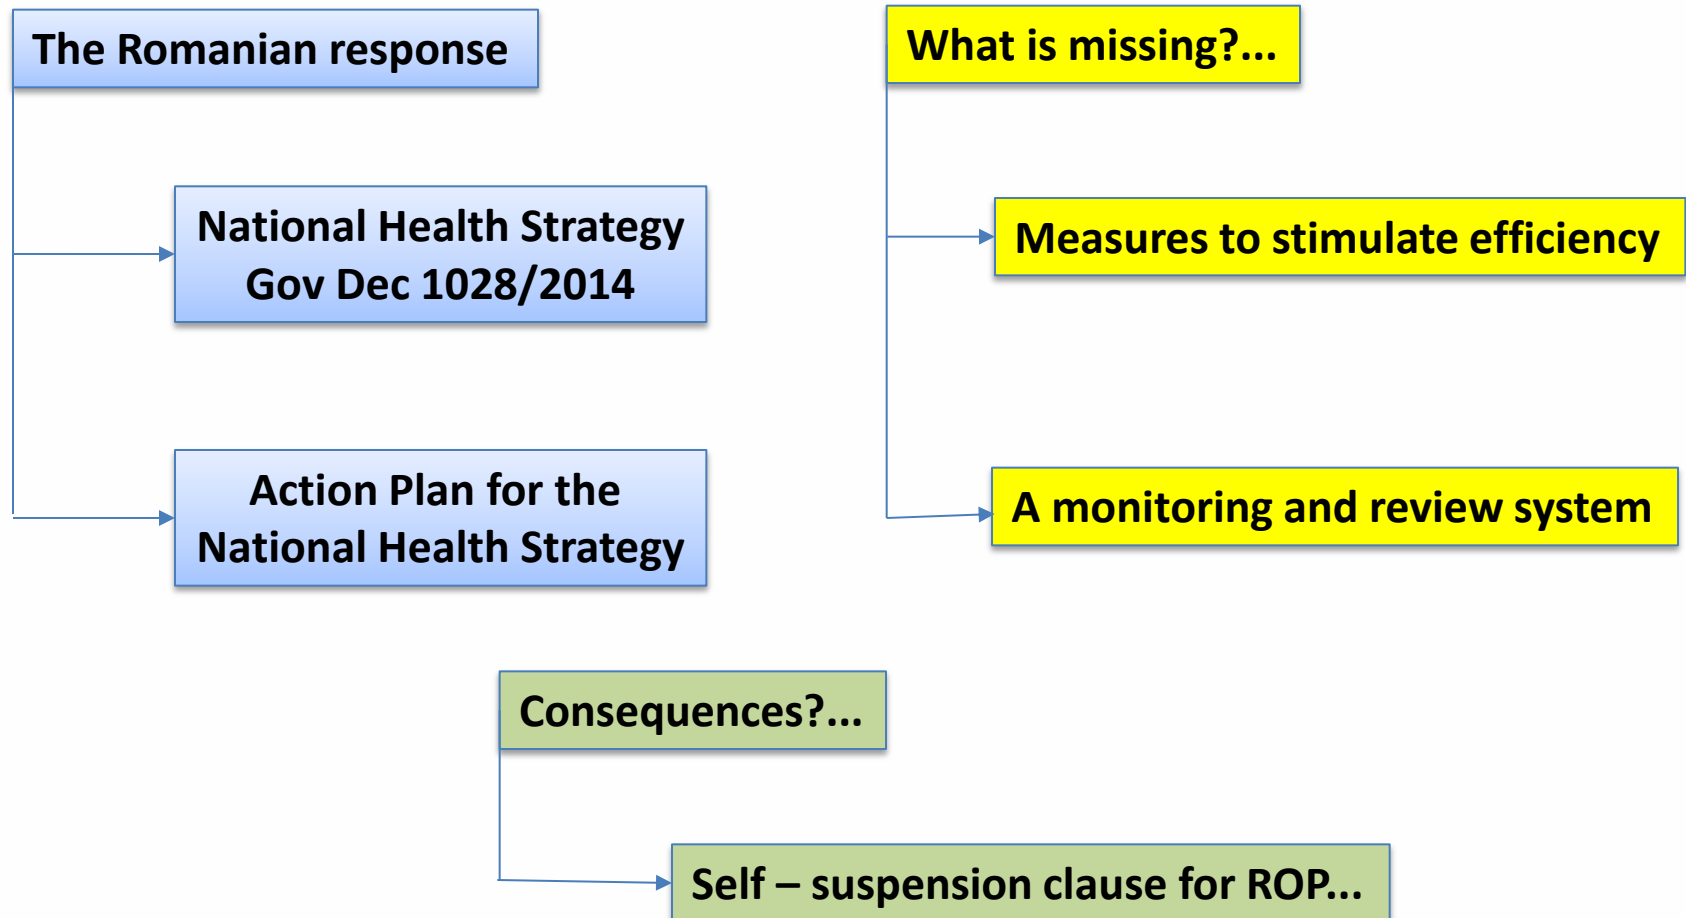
The Romanian response

National Health Strategy
Gov Dec 1028/2014

Action Plan for the
National Health Strategy

What is missing?...

Measures to stimulate efficiency

A monitoring and review system

Consequences?...

Self – suspension clause for ROP...